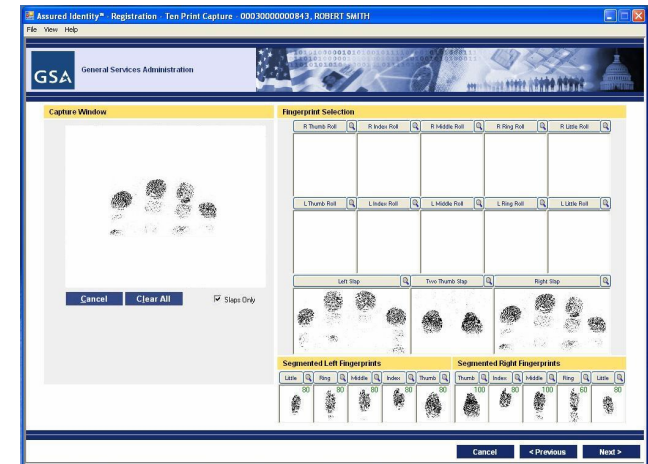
Assured Identity™ - Registration - Ten Print Capture - 00030000000843, ROBERT SMITH

File View Help

GSA General Services Administration

Capture Window

Cancel Clear All Slaps Only

Fingerprint Selection

R Thumb Roll R Index Roll R Middle Roll R Ring Roll R Little Roll

L Thumb Roll L Index Roll L Middle Roll L Ring Roll L Little Roll

Left Slap Two Thumb Slap Right Slap

Segmented Left Fingerprints

Little Ring Middle Index Thumb

80 80 80 80 80

Segmented Right Fingerprints

Thumb Index Middle Ring Little

100 80 100 60 80

Cancel < Previous Next >